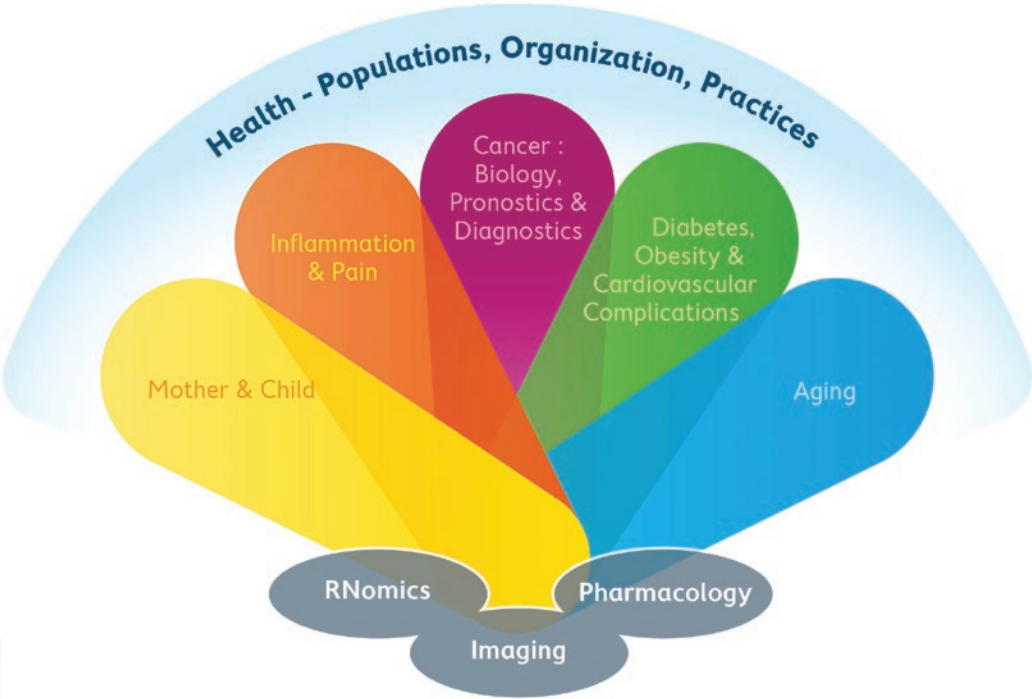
Health - Populations, Organization, Practices

Mother & Child

Inflammation & Pain

Cancer : Biology, Pronostics & Diagnostics

Diabetes, Obesity & Cardiovascular Complications

Aging

RNomics

Pharmacology

Imaging